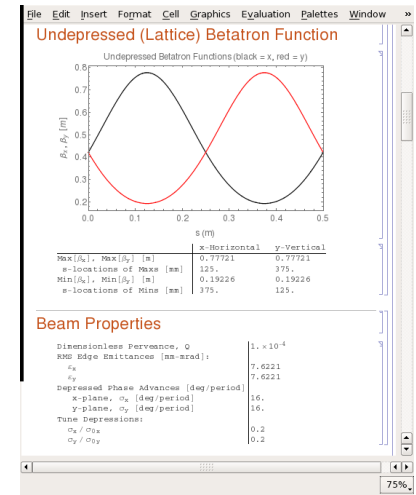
File Edit Insert Format Cell Graphics Evaluation Palettes Window

Undepressed (Lattice) Betatron Function

Undepressed Betatron Functions (black = x, red = y)

0.8
0.7
0.6
0.5
0.4
0.3
0.2

$\beta_x, \beta_y$ [m]

0.0 0.1 0.2 0.3 0.4 0.5

s (m)

| | x-Horizontal | y-Vertical |
|---|---|---|
| Max[$\beta_x$], Max[$\beta_y$] [m] | 0.77721 | 0.77721 |
| s-locations of Maxs [mm] | 125. | 375. |
| Min[$\beta_x$], Min[$\beta_y$] [m] | 0.19226 | 0.19226 |
| s-locations of Mins [mm] | 375. | 125. |

Beam Properties

| | |
|---|---|
| Dimensionless Perveance, Q | $1. \times 10^{-4}$ |
| RMS Edge Emittances [mm-mrad]: | |
| $\varepsilon_x$ | 7.6221 |
| $\varepsilon_y$ | 7.6221 |
| Depressed Phase Advances [deg/period] | |
| x-plane, $\sigma_x$ [deg/period] | 16. |
| y-plane, $\sigma_y$ [deg/period] | 16. |
| Tune Depressions: | |
| $\sigma_x / \sigma_{0x}$ | 0.2 |
| $\sigma_y / \sigma_{0y}$ | 0.2 |

75%